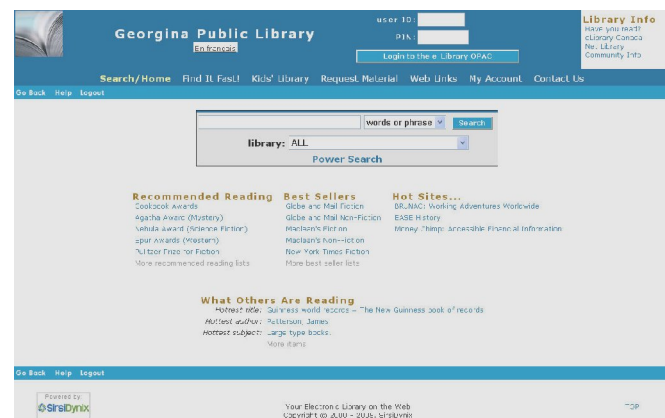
Georgina Public Library
En français

user ID:
PIN:
Login to the e-Library OPAC

Library Info
Have you read?
eLibrary Canada
Ne. Library
Community Info

Search/Home Find It Fast! Kids' Library Request Material Web Links My Account Contact Us

Go Back Help Logout

words or phrase Search
library: ALL
Power Search

Recommended Reading
Cookbook Awards
Agatha Award (Mystery)
Nebula Award (Science Fiction)
Spur Awards (Western)
Pulitzer Prize for Fiction
More recommended reading lists

Best Sellers
Globe and Mail Fiction
Globe and Mail Non-Fiction
Maclean's Fiction
Maclean's Non-Fiction
New York Times Fiction
More best seller lists

Hot Sites...
BRUNAC: Working Adventures Worldwide
EASE History
Money Chimp: Accessible Financial Information

What Others Are Reading
Hottest title: Guinness world records -- The New Guinness book of records
Hottest author: Patterson, James
Hottest subject: Large type books.
More items

Go Back Help Logout

Powered by SirsiDynix

Your Electronic Library on the Web
Copyright (c) 2000 - 2006. SirsiDynix

TOP